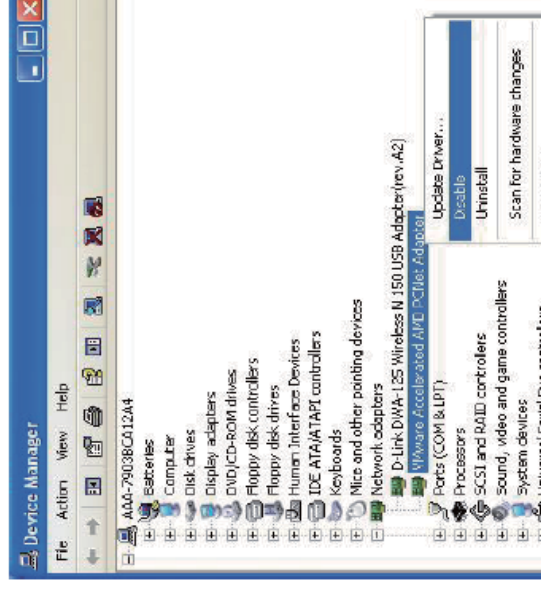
Device Manager

File Action View Help

AAA-7903BC412A4
Batteries
Computer
Disk drives
Display adapters
DVD/CD-ROM drives
Floppy disk controllers
Floppy disk drives
Human Interface Devices
IDE ATA/ATAPI controllers
Keyboards
Mice and other pointing devices
Network adapters
D-Link DWA-125 Wireless N 150 USB Adapter(rev.A2)
VMware Accelerated AMD PCNet Adapter
Ports (COM & LPT)
Processors
SCSI and RAID controllers
Sound, video and game controllers
System devices
Universal Serial Bus controllers

Update Driver...
Disable
Uninstall
Scan for hardware changes